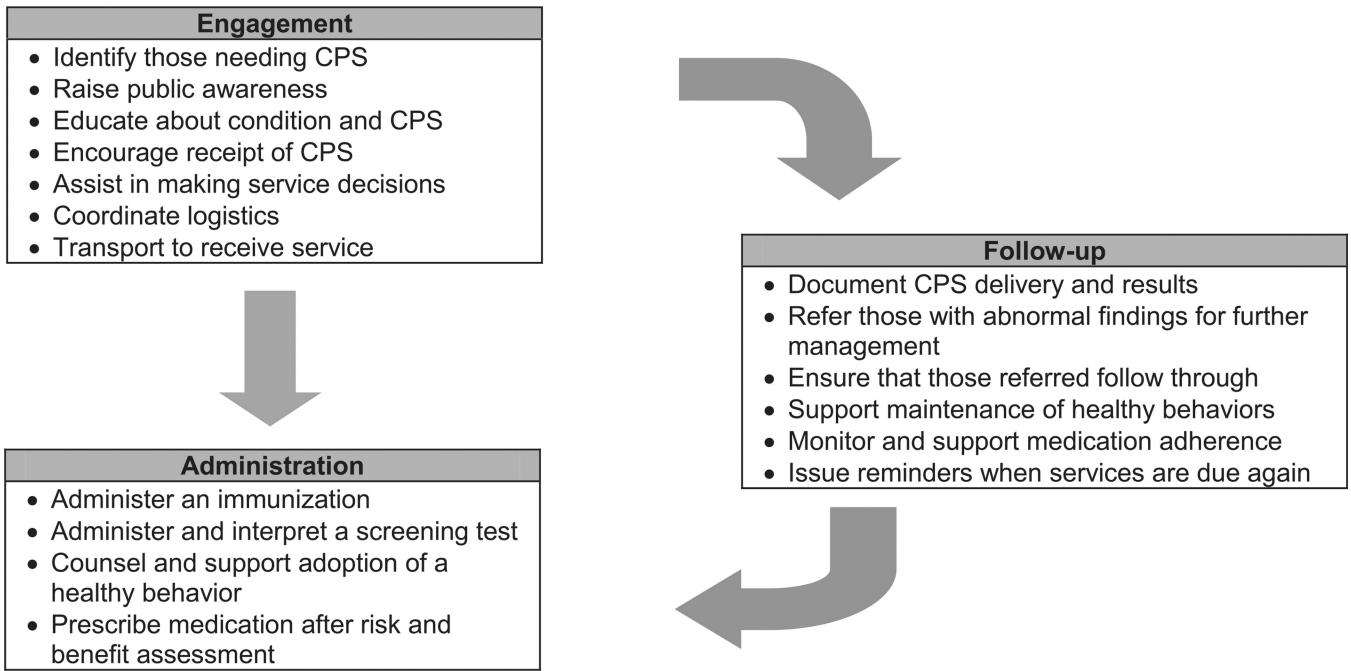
Engagement

- Identify those needing CPS
- Raise public awareness
- Educate about condition and CPS
- Encourage receipt of CPS
- Assist in making service decisions
- Coordinate logistics
- Transport to receive service

Follow-up

- Document CPS delivery and results
- Refer those with abnormal findings for further management
- Ensure that those referred follow through
- Support maintenance of healthy behaviors
- Monitor and support medication adherence
- Issue reminders when services are due again

Administration

- Administer an immunization
- Administer and interpret a screening test
- Counsel and support adoption of a healthy behavior
- Prescribe medication after risk and benefit assessment